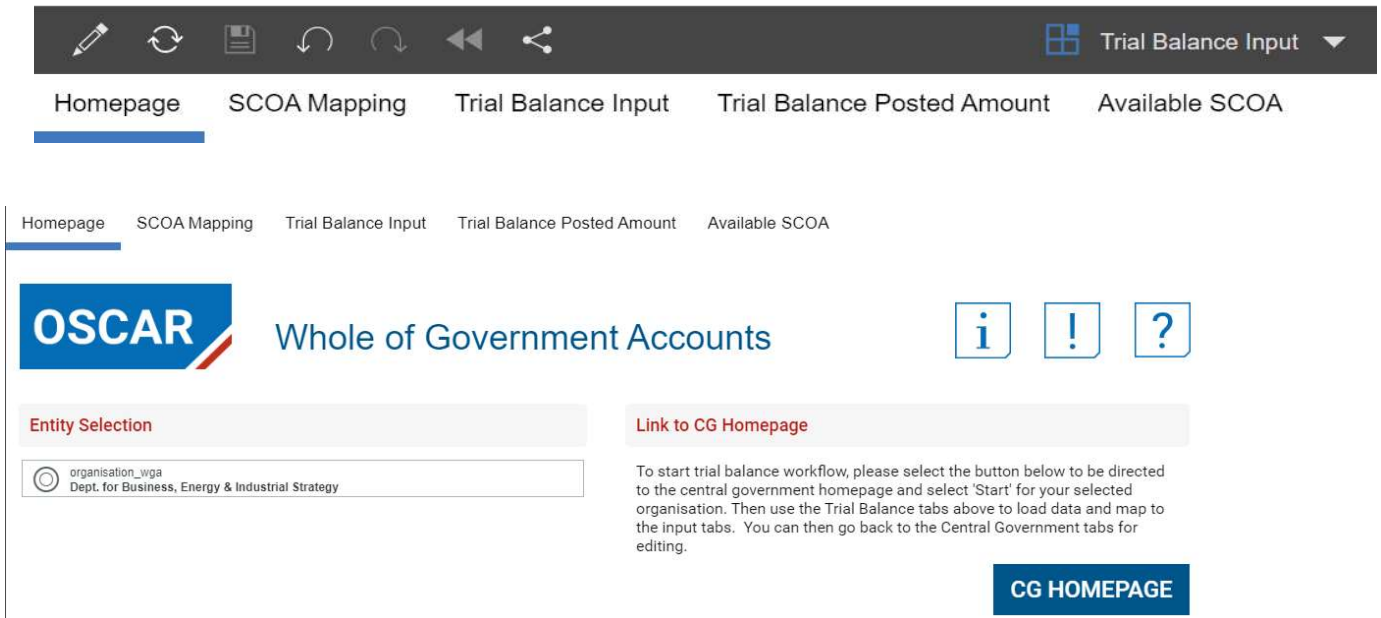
Trial Balance Input

Homepage SCOA Mapping Trial Balance Input Trial Balance Posted Amount Available SCOA

Homepage SCOA Mapping Trial Balance Input Trial Balance Posted Amount Available SCOA

OSCAR

Whole of Government Accounts

i ! ?

Entity Selection

organisation_wga
Dept. for Business, Energy & Industrial Strategy

Link to CG Homepage

To start trial balance workflow, please select the button below to be directed to the central government homepage and select 'Start' for your selected organisation. Then use the Trial Balance tabs above to load data and map to the input tabs. You can then go back to the Central Government tabs for editing.

CG HOMEPAGE